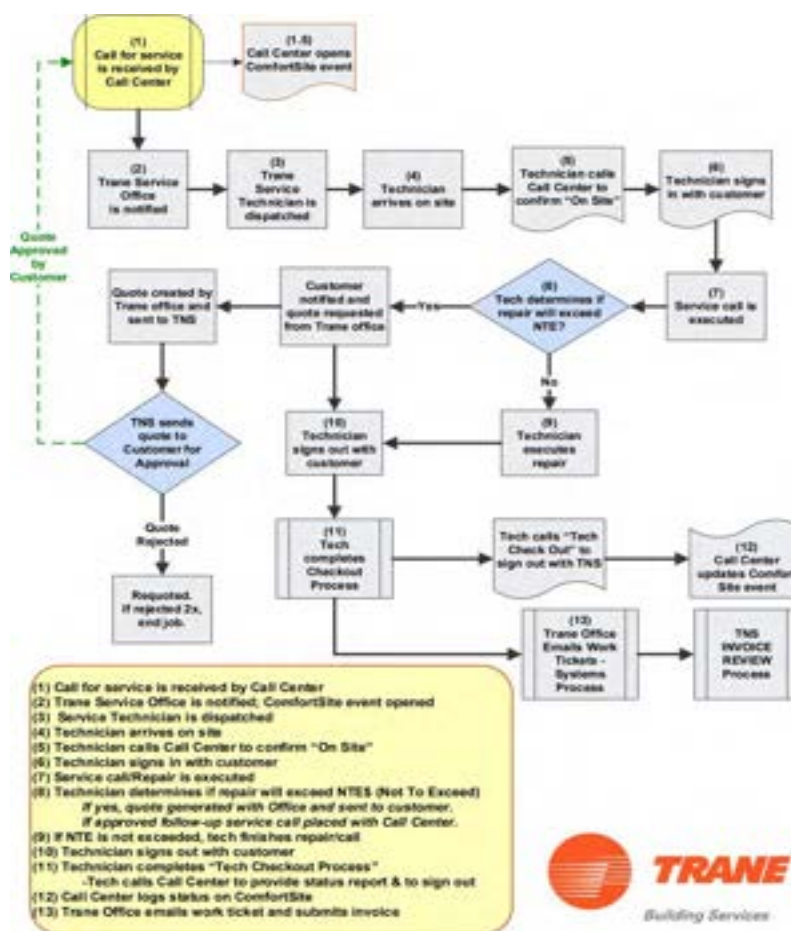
(1)
Call for service is received by Call Center

(1.5)
Call Center opens ComfortSite event

(2)
Trane Service Office is notified

(3)
Trane Service Technician is dispatched

(4)
Technician arrives on site

(5)
Technician calls Call Center to confirm "On Site"

(6)
Technician signs in with customer

(7)
Service call is executed

(8)
Tech determines if repair will exceed NTE?

Yes

No

Customer notified and quote requested from Trane office

Quote created by Trane office and sent to TNS

Quote Approved by Customer

TNS sends quote to Customer for Approval

Quote Rejected

Requoted. If rejected 2x, end job.

(9)
Technician executes repair

(10)
Technician signs out with customer

(11)
Tech completes Checkout Process

Tech calls "Tech Check Out" to sign out with TNS

(12)
Call Center updates Comfor Site event

(13)
Trane Office Emails Work Tickets - Systems Process

TNS INVOICE REVIEW Process

(1) Call for service is received by Call Center
(2) Trane Service Office is notified; ComfortSite event opened
(3) Service Technician is dispatched
(4) Technician arrives on site
(5) Technician calls Call Center to confirm "On Site"
(6) Technician signs in with customer
(7) Service call/Repair is executed
(8) Technician determines if repair will exceed NTES (Not To Exceed)
If yes, quote generated with Office and sent to customer.
If approved follow-up service call placed with Call Center.
(9) If NTE is not exceeded, tech finishes repair/call
(10) Technician signs out with customer
(11) Technician completes "Tech Checkout Process"
-Tech calls Call Center to provide status report & to sign out
(12) Call Center logs status on ComfortSite
(13) Trane Office emails work ticket and submits invoice

TRANE
Building Services